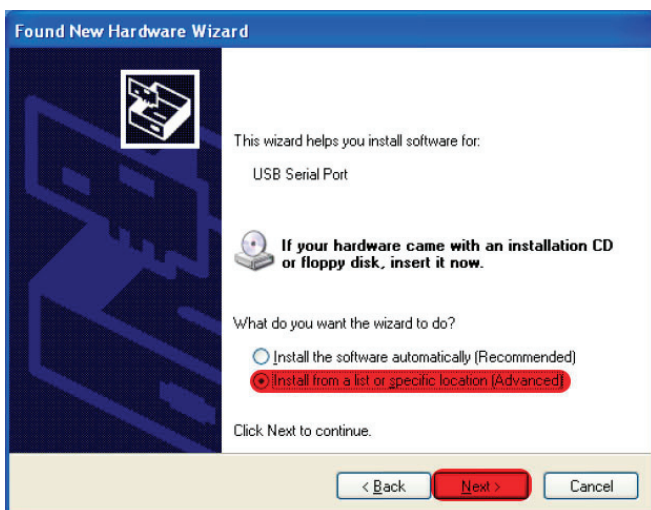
Found New Hardware Wizard

This wizard helps you install software for:

USB Serial Port

If your hardware came with an installation CD or floppy disk, insert it now.

What do you want the wizard to do?

Install the software automatically (Recommended)

Install from a list or specific location (Advanced)

Click Next to continue.

< Back | Next > | Cancel